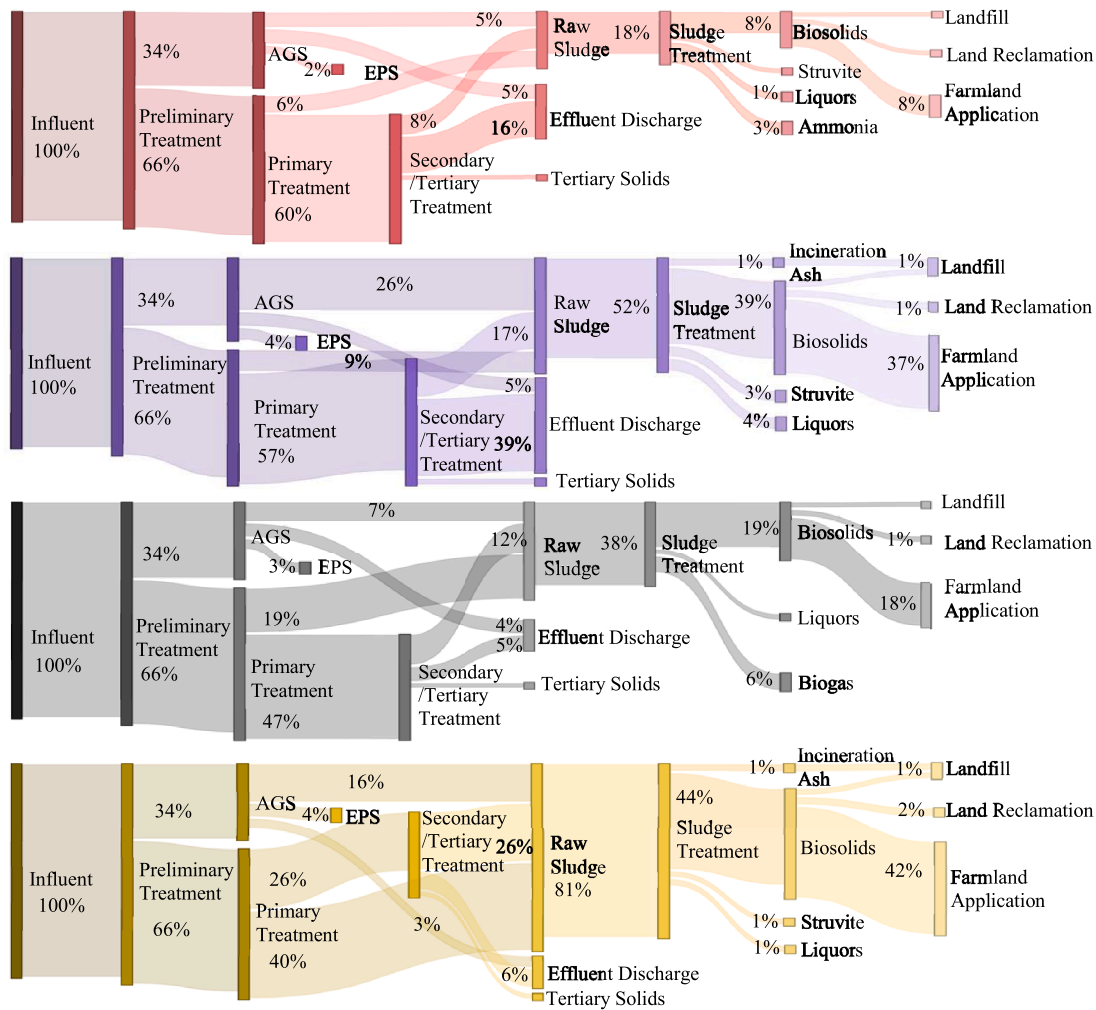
Influent 100%
34%
Preliminary Treatment 66%
AGS
2% EPS
6%
Primary Treatment 60%
5%
8%
Secondary /Tertiary Treatment
Raw Sludge
5%
16% Effluent Discharge
Tertiary Solids
18%
Sludge Treatment
8%
Biosolids
Struvite
1% Liquors
3% Ammonia
Landfill
Land Reclamation
8% Farmland Application

Influent 100%
34%
Preliminary Treatment 66%
AGS
26%
4% EPS
9%
Primary Treatment 57%
17%
5%
Secondary /Tertiary Treatment 39%
Raw Sludge
52%
Effluent Discharge
Tertiary Solids
Sludge Treatment
1% Incineration Ash
39%
Biosolids
3% Struvite
4% Liquors
1% Landfill
1% Land Reclamation
37% Farmland Application

Influent 100%
34%
Preliminary Treatment 66%
AGS
7%
3% EPS
19%
Primary Treatment 47%
12%
Raw Sludge
38%
Sludge Treatment
4%
5% Effluent Discharge
Secondary /Tertiary Treatment
Tertiary Solids
19% Biosolids
Liquors
6% Biogas
Landfill
1% Land Reclamation
18% Farmland Application

Influent 100%
34%
Preliminary Treatment 66%
AGS
16%
4% EPS
26%
Primary Treatment 40%
Secondary /Tertiary Treatment 26%
3%
Raw Sludge 81%
6% Effluent Discharge
Tertiary Solids
44%
Sludge Treatment
1% Incineration Ash
Biosolids
1% Struvite
1% Liquors
1% Landfill
2% Land Reclamation
42% Farmland Application